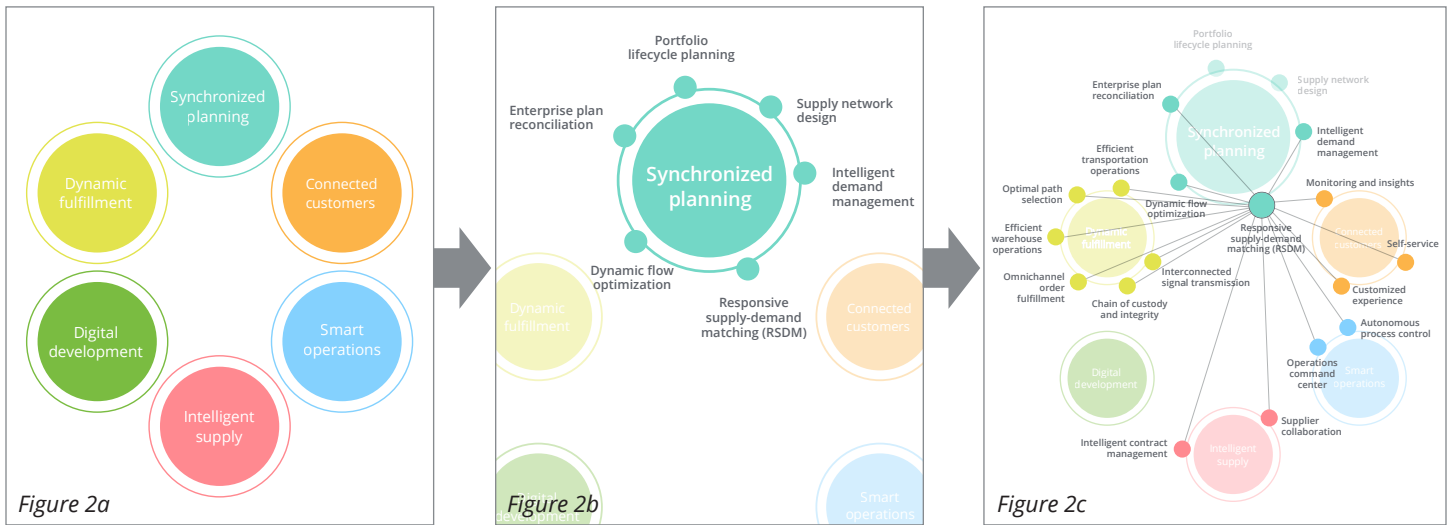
Synchronized planning

Connected customers

Smart operations

Intelligent supply

Digital development

Dynamic fulfillment

Figure 2a

Portfolio lifecycle planning

Enterprise plan reconciliation

Supply network design

Synchronized planning

Intelligent demand management

Dynamic flow optimization

Responsive supply-demand matching (RSDM)

Dynamic fulfillment

Connected customers

Digital development

Smart operations

Figure 2b

Portfolio lifecycle planning

Supply network design

Enterprise plan reconciliation

Synchronized planning

Intelligent demand management

Efficient transportation operations

Monitoring and insights

Optimal path selection

Dynamic flow optimization

Efficient warehouse operations

Dynamic fulfillment

Responsive supply-demand matching (RSDM)

Connected customers

Self-service

Omnichannel order fulfillment

Interconnected signal transmission

Customized experience

Chain of custody and integrity

Autonomous process control

Operations command center

Smart operations

Digital development

Supplier collaboration

Intelligent contract management

Intelligent supply

Figure 2c